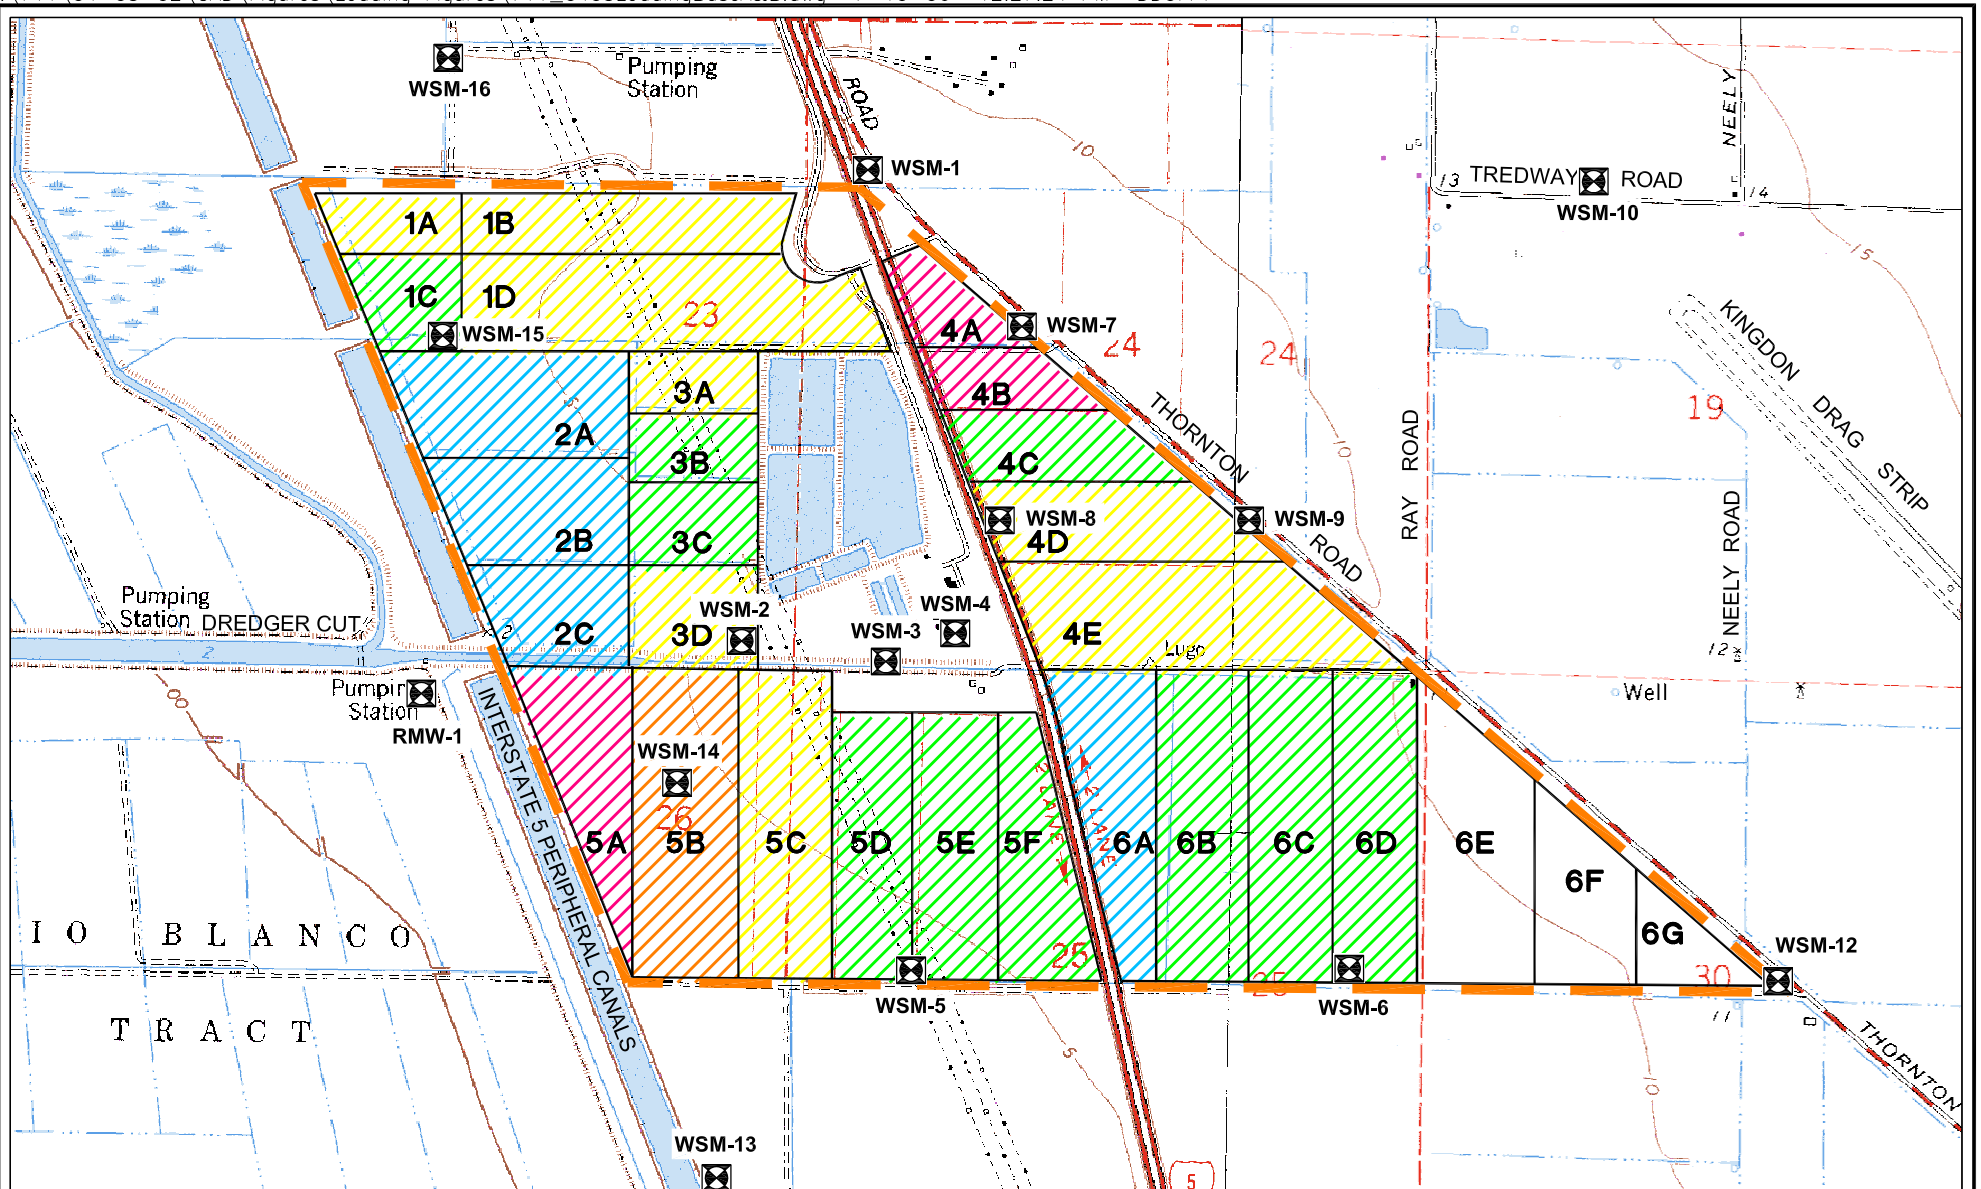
WSM-16
Pumping Station
ROAD
WSM-1
10
13 TREDWAY ROAD 14
WSM-10
NEELY
15
1A
1B
1C
1D
WSM-15
23
4A
WSM-7
24
24
KINGDON DRAG STRIP
19
2A
3A
4B
THORNTON
3B
4C
10
RAY ROAD
3C
2B
WSM-8
4D
WSM-9
ROAD
NEELY ROAD
Pumping Station DREDGER CUT
2C
WSM-2
3D
WSM-3
WSM-4
4E
Lugo
12
Pumping Station
RMW-1
Well
WSM-14
INTERSTATE 5 PERIPHERAL CANALS
26
5A
5B
5C
5D
5E
5F
6A
6B
6C
6D
6E
6F
6G
WSM-12
IO BLANCO
TRACT
25
25
30
WSM-5
WSM-6
11
THORNTON
5
10
WSM-13
5